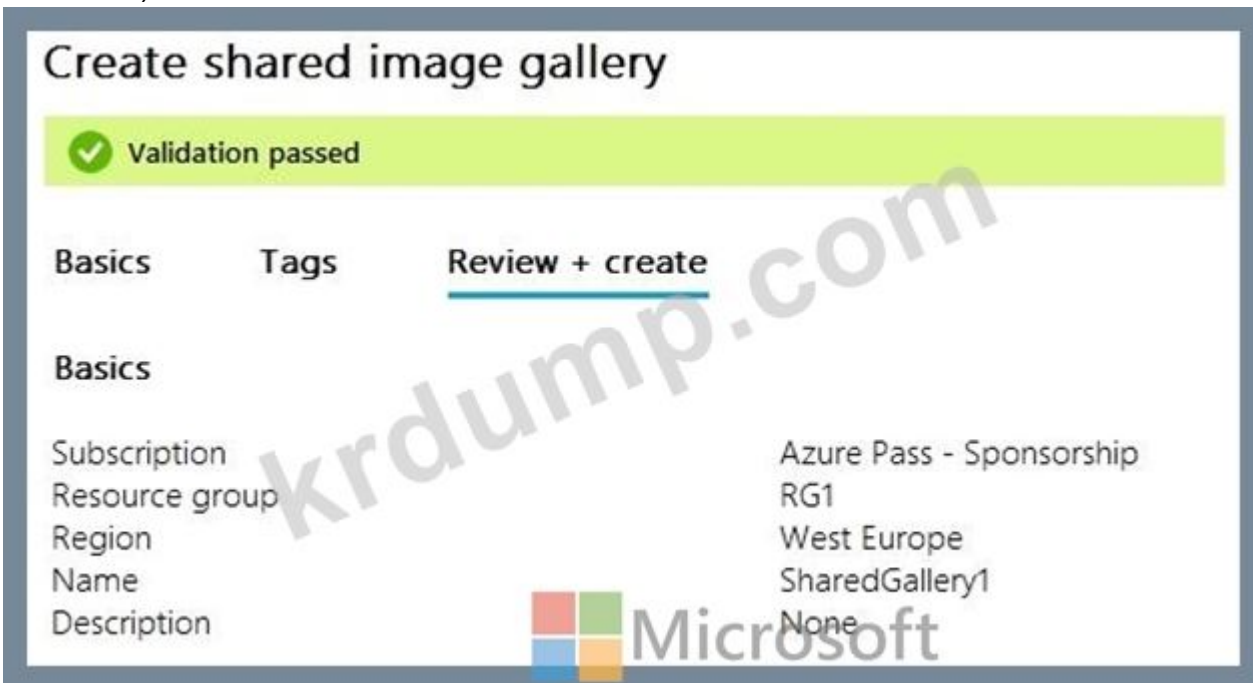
Create shared image gallery

Validation passed

Basics Tags Review + create

Basics

| | |
|---|---|
| Subscription | Azure Pass - Sponsorship |
| Resource group | RG1 |
| Region | West Europe |
| Name | SharedGallery1 |
| Description | None |

krdump.com

Microsoft